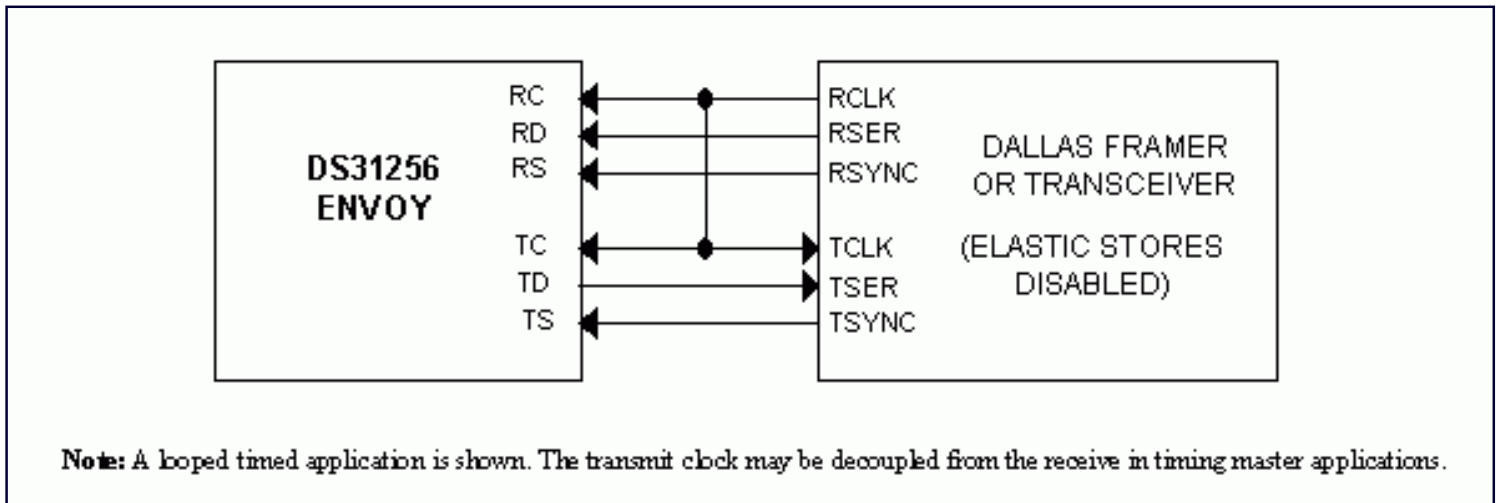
DS31256 ENVOY

RC
RD
RS
TC
TD
TS

RCLK
RSER
RSYNC
TCLK
TSER
TSYNC

DALLAS FRAMER OR TRANSCEIVER

(ELASTIC STORES DISABLED)

Note: A looped timed application is shown. The transmit clock may be decoupled from the receive in timing master applications.